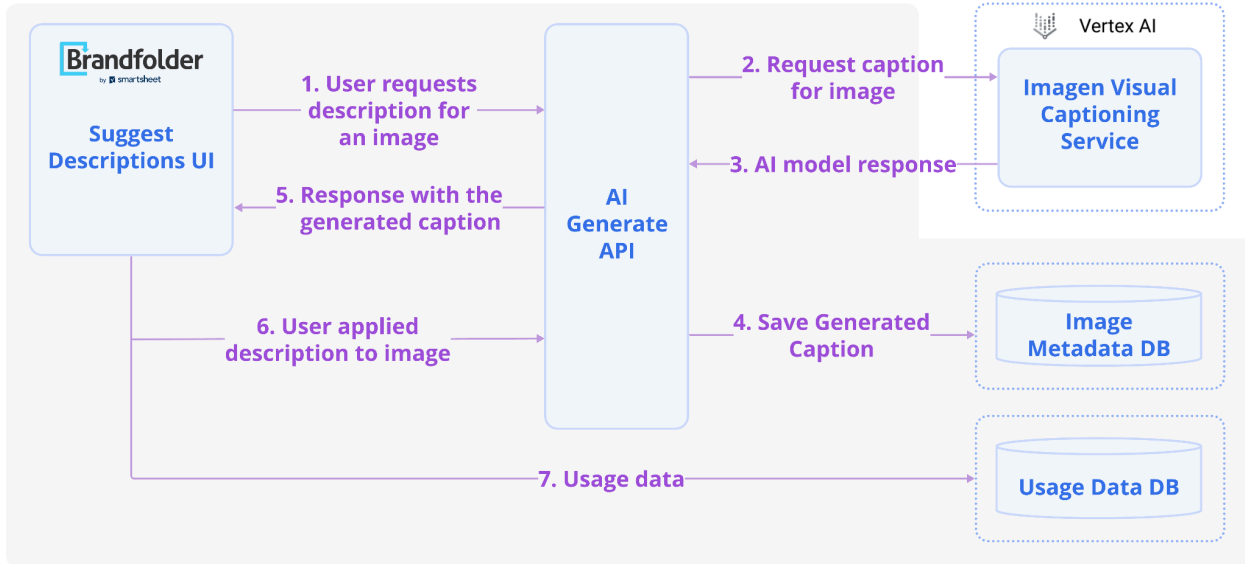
Brandfolder
by smartsheet

Suggest Descriptions UI

1. User requests description for an image

AI Generate API

2. Request caption for image

Vertex AI

Imagen Visual Captioning Service

3. AI model response

5. Response with the generated caption

4. Save Generated Caption

Image Metadata DB

6. User applied description to image

7. Usage data

Usage Data DB